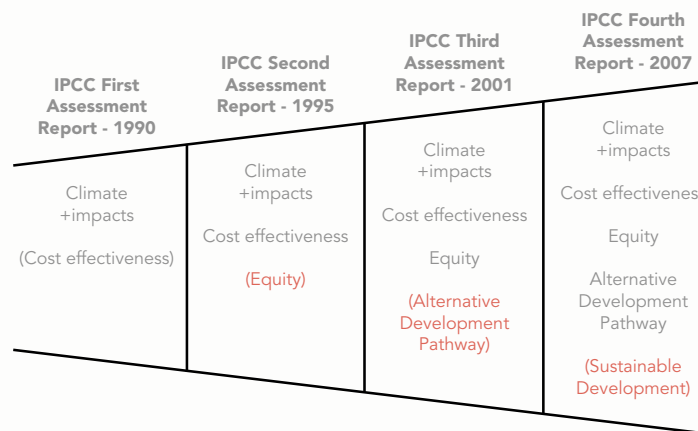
IPCC First Assessment Report - 1990

Climate +impacts

(Cost effectiveness)

IPCC Second Assessment Report - 1995

Climate +impacts

Cost effectiveness

(Equity)

IPCC Third Assessment Report - 2001

Climate +impacts

Cost effectiveness

Equity

(Alternative Development Pathway)

IPCC Fourth Assessment Report - 2007

Climate +impacts

Cost effectivenes

Equity

Alternative Development Pathway

(Sustainable Development)